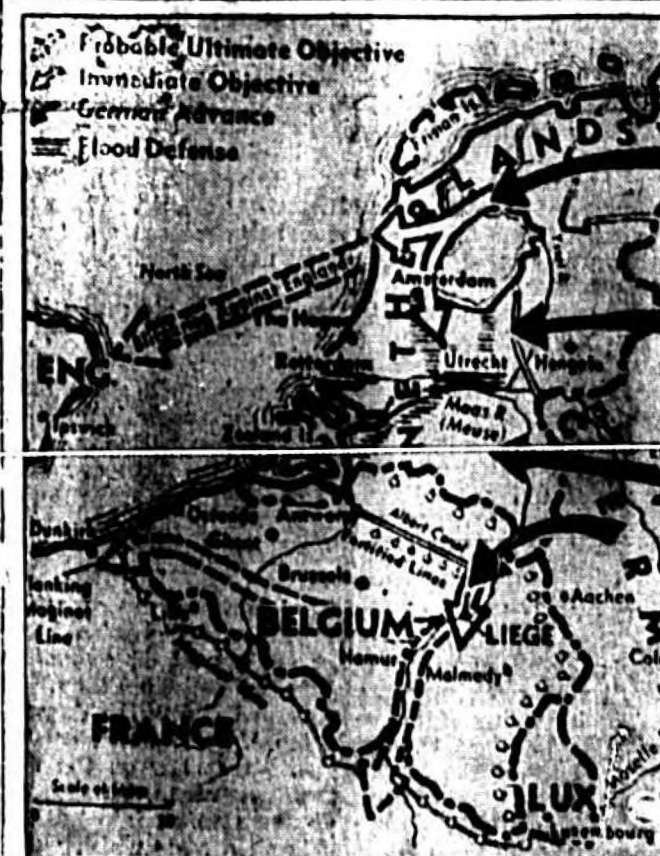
Probable Ultimate Objective
Immediate Objective
German Advance
Flood Defense

North Sea
Against England
Amsterdam
Rotterdam
Utrecht
Nijmegen
Maas R. (Meuse)
ENG
Ipswich
Zeeland
Dunkirk
Flanking Maginot Line
Ostend
Antwerp
Ghent
Albert Canal
Fortified Lines
Brussels
BELGIUM
LIEGE
Aachen
Namur
Malmedy
FRANCE
LUX
Luxembourg
Moselle
Scale of Miles
Col
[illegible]